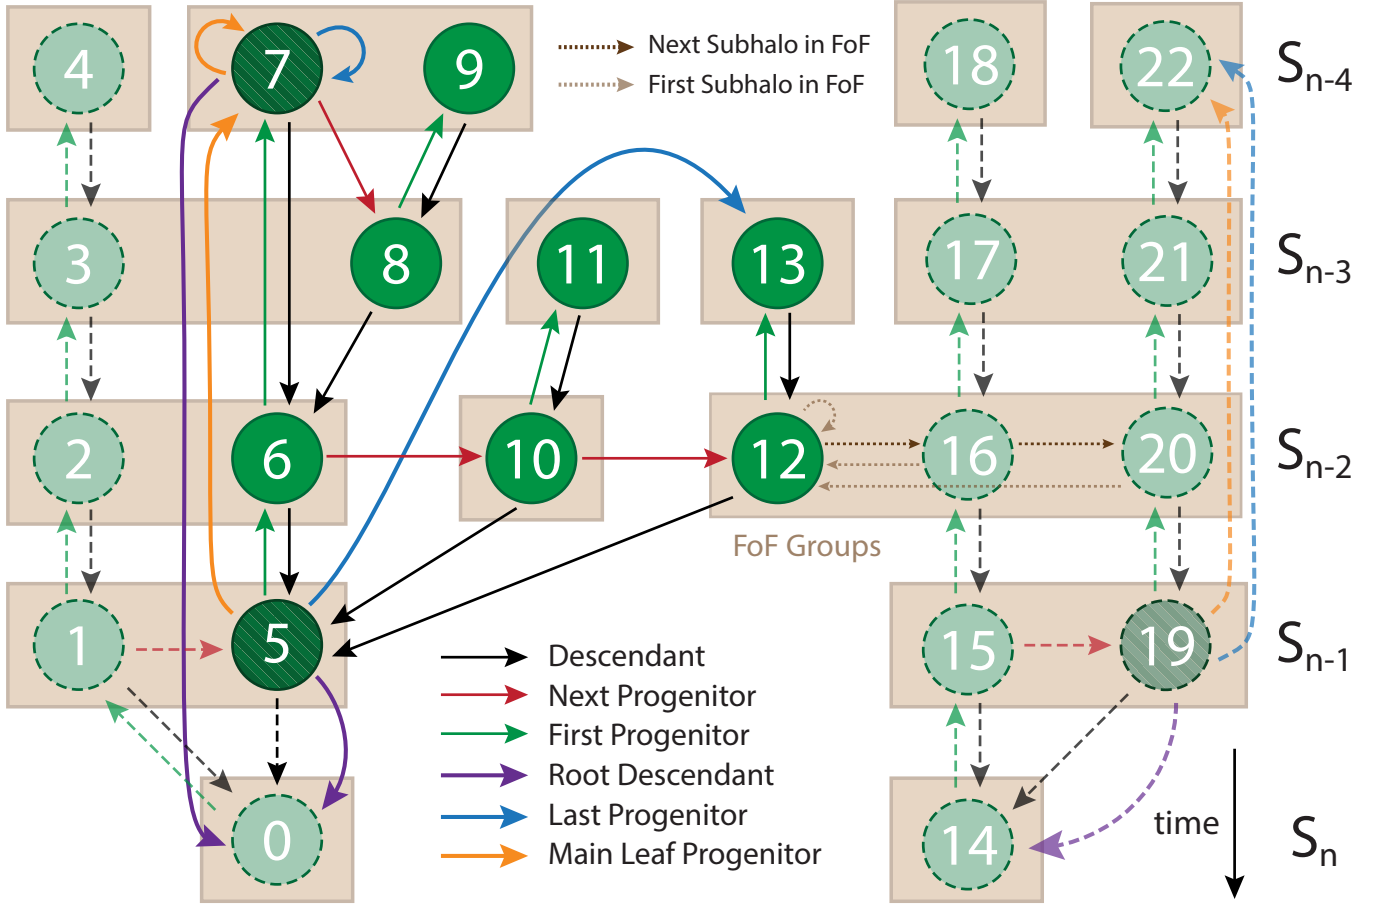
4
7
9
Next Subhalo in FoF
First Subhalo in FoF
18
22
$S_{n-4}$
3
8
11
13
17
21
$S_{n-3}$
2
6
10
12
16
20
$S_{n-2}$
FoF Groups
1
5
15
19
$S_{n-1}$
Descendant
Next Progenitor
First Progenitor
Root Descendant
Last Progenitor
Main Leaf Progenitor
0
14
time
$S_n$